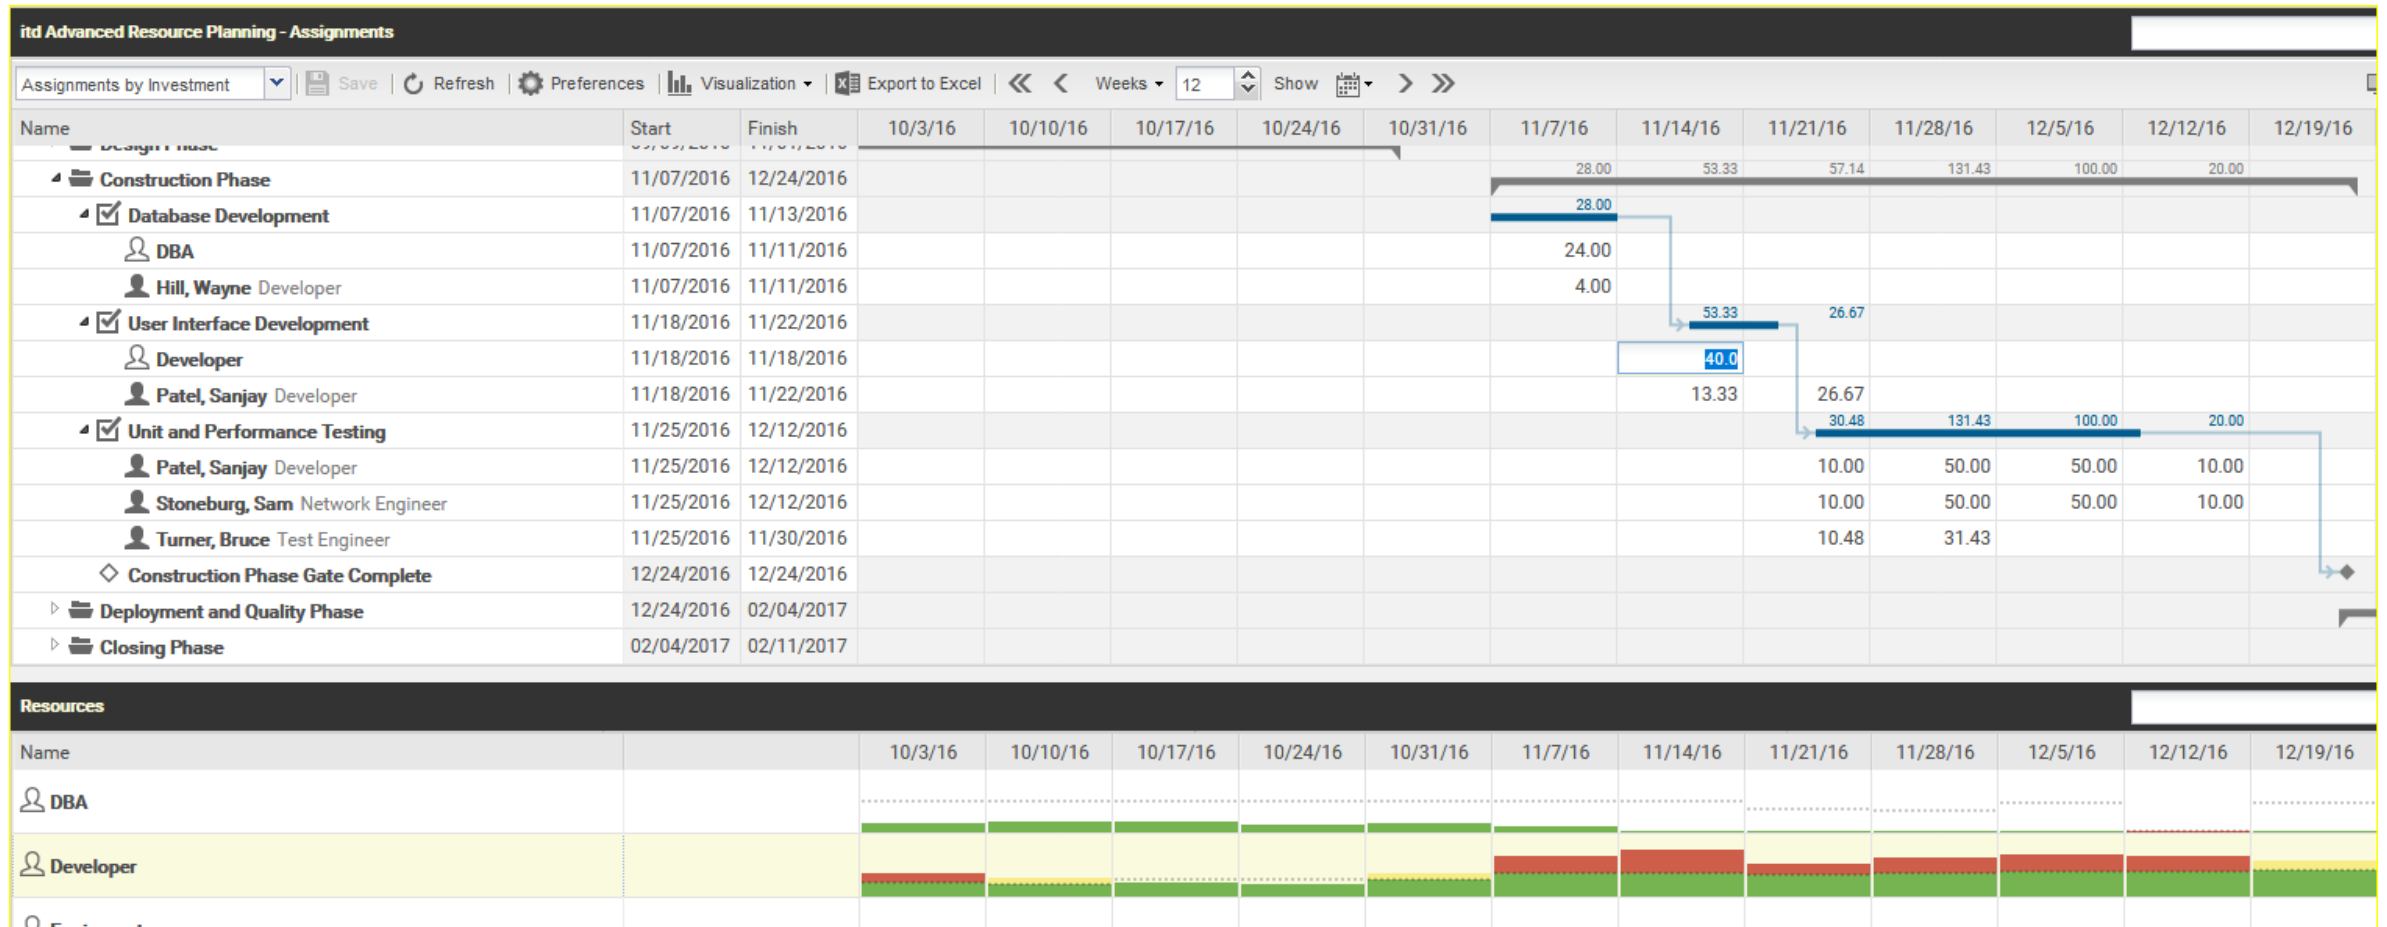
itd Advanced Resource Planning - Assignments

Assignments by Investment | Save | Refresh | Preferences | Visualization | Export to Excel | Weeks | 12 | Show

| Name | Start | Finish | 10/3/16 | 10/10/16 | 10/17/16 | 10/24/16 | 10/31/16 | 11/7/16 | 11/14/16 | 11/21/16 | 11/28/16 | 12/5/16 | 12/12/16 | 12/19/16 |
|---|---|---|---|---|---|---|---|---|---|---|---|---|---|---|
| Design Phase | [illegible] | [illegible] | | | | | | | | | | | | |
| Construction Phase | 11/07/2016 | 12/24/2016 | | | | | | 28.00 | 53.33 | 57.14 | 131.43 | 100.00 | 20.00 | |
| Database Development | 11/07/2016 | 11/13/2016 | | | | | | 28.00 | | | | | | |
| DBA | 11/07/2016 | 11/11/2016 | | | | | | 24.00 | | | | | | |
| Hill, Wayne Developer | 11/07/2016 | 11/11/2016 | | | | | | 4.00 | | | | | | |
| User Interface Development | 11/18/2016 | 11/22/2016 | | | | | | | 53.33 | 26.67 | | | | |
| Developer | 11/18/2016 | 11/18/2016 | | | | | | | 40.0 | | | | | |
| Patel, Sanjay Developer | 11/18/2016 | 11/22/2016 | | | | | | | 13.33 | 26.67 | | | | |
| Unit and Performance Testing | 11/25/2016 | 12/12/2016 | | | | | | | | 30.48 | 131.43 | 100.00 | 20.00 | |
| Patel, Sanjay Developer | 11/25/2016 | 12/12/2016 | | | | | | | | 10.00 | 50.00 | 50.00 | 10.00 | |
| Stoneburg, Sam Network Engineer | 11/25/2016 | 12/12/2016 | | | | | | | | 10.00 | 50.00 | 50.00 | 10.00 | |
| Turner, Bruce Test Engineer | 11/25/2016 | 11/30/2016 | | | | | | | | 10.48 | 31.43 | | | |
| Construction Phase Gate Complete | 12/24/2016 | 12/24/2016 | | | | | | | | | | | | |
| Deployment and Quality Phase | 12/24/2016 | 02/04/2017 | | | | | | | | | | | | |
| Closing Phase | 02/04/2017 | 02/11/2017 | | | | | | | | | | | | |

Resources

| Name | 10/3/16 | 10/10/16 | 10/17/16 | 10/24/16 | 10/31/16 | 11/7/16 | 11/14/16 | 11/21/16 | 11/28/16 | 12/5/16 | 12/12/16 | 12/19/16 |
|---|---|---|---|---|---|---|---|---|---|---|---|---|
| DBA | | | | | | | | | | | | |
| Developer | | | | | | | | | | | | |